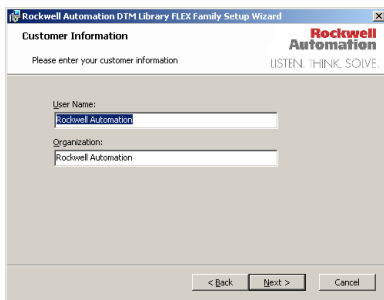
Rockwell Automation DTM Library FLEX Family Setup Wizard

Customer Information

Please enter your customer information

Rockwell Automation

LISTEN. THINK. SOLVE.

User Name:

Rockwell Automation

Organization:

Rockwell Automation

< Back

Next >

Cancel